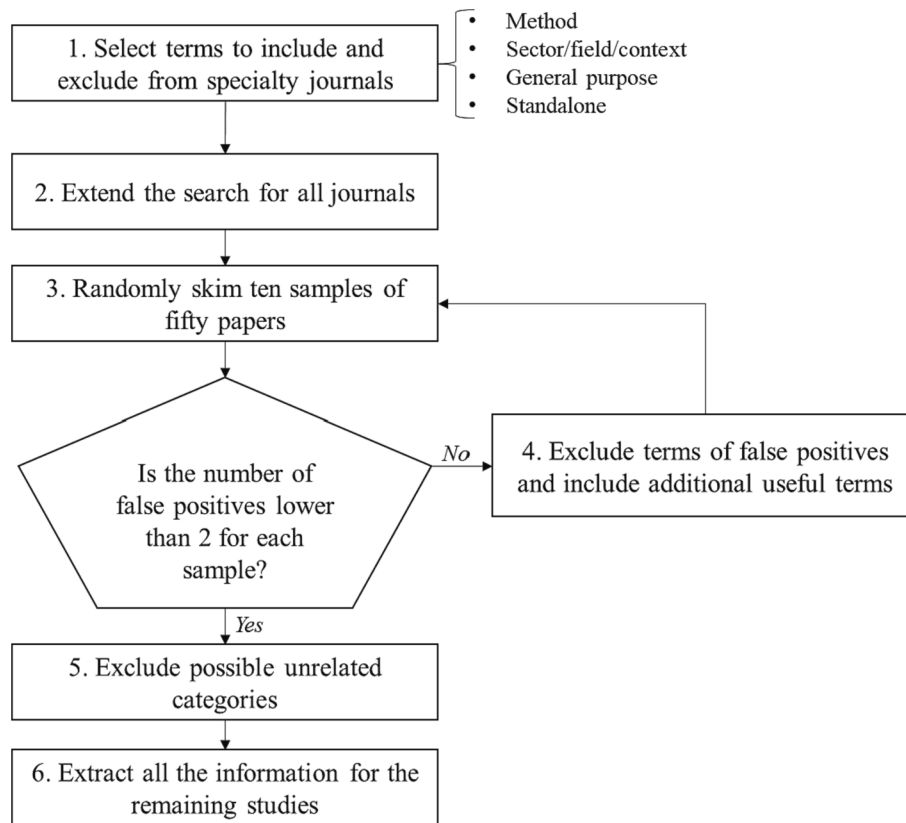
1. Select terms to include and exclude from specialty journals

- Method
- Sector/field/context
- General purpose
- Standalone

2. Extend the search for all journals

3. Randomly skim ten samples of fifty papers

Is the number of false positives lower than 2 for each sample?

No

4. Exclude terms of false positives and include additional useful terms

Yes

5. Exclude possible unrelated categories

6. Extract all the information for the remaining studies